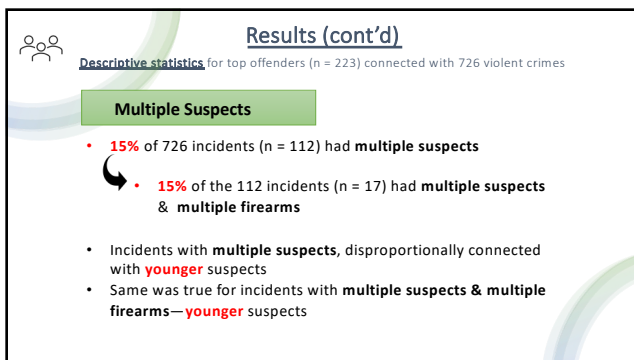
Results (cont'd)

Descriptive statistics for top offenders (n = 223) connected with 726 violent crimes

Multiple Suspects

• 15% of 726 incidents (n = 112) had multiple suspects

• 15% of the 112 incidents (n = 17) had multiple suspects & multiple firearms

• Incidents with multiple suspects, disproportionally connected with younger suspects
• Same was true for incidents with multiple suspects & multiple firearms—younger suspects